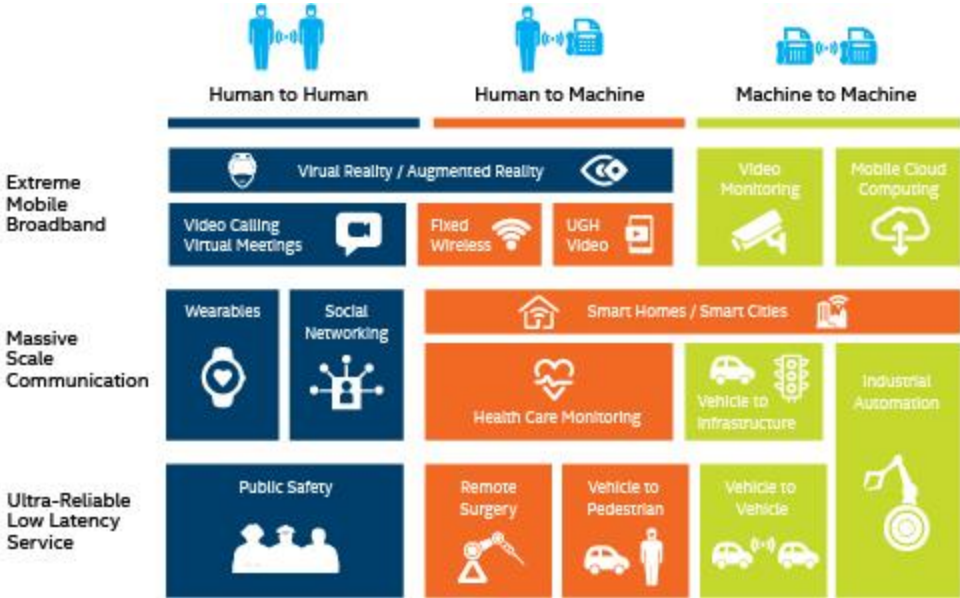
Human to Human

Human to Machine

Machine to Machine

Extreme Mobile Broadband

Virual Reality / Augmented Reality

Video Monitoring

Mobile Cloud Computing

Video Calling Virtual Meetings

Fixed Wireless

UGH Video

Massive Scale Communication

Wearables

Social Networking

Smart Homes / Smart Cities

Health Care Monitoring

Vehicle to Infrastructure

Industrial Automation

Ultra-Reliable Low Latency Service

Public Safety

Remote Surgery

Vehicle to Pedestrian

Vehicle to Vehicle